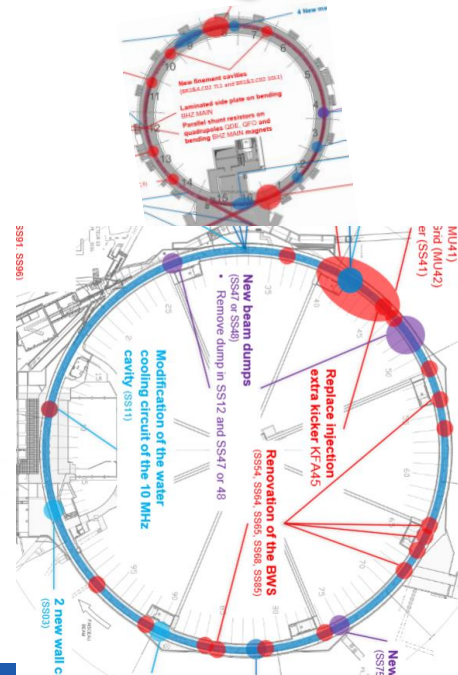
New ma

New finement cavities (SS36&CD2 7L3 and SS36&CD3 SS1)
Laminated side plate on bending BHZ MAIN
Parallel shunt resistors on quadrupoles QDD, QFO and bending BHZ MAIN magnets

10
11
12
13
14
15
16
7
6
5
4

MU41)
and (MU42)
er (SS41)

Replace injection extra kicker KFA45

Renovation of the BWS
(SS54, SS64, SS65, SS68, SS85)

New beam dumps
(SS47 or SS48)
• Remove dump in SS12 and SS47 or 48

Modification of the water cooling circuit of the 10 MHz cavity (SS11)

2 new wall c
(SS03)

New
(SS7

SS91, SS96)

25
45
50
75
95